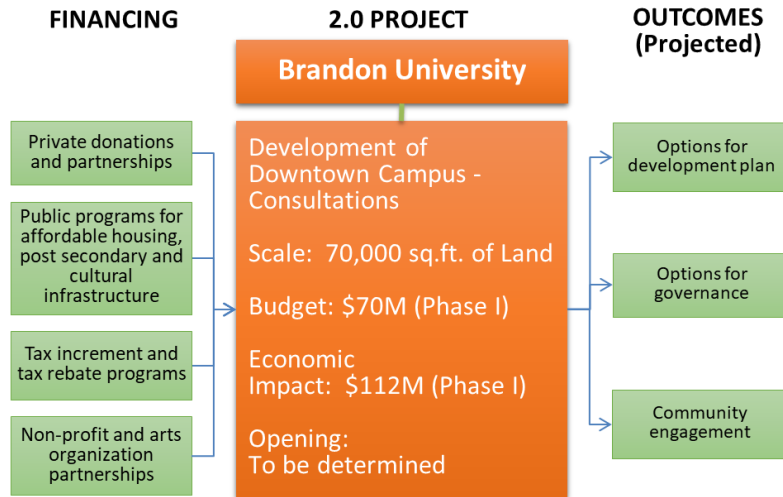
FINANCING

2.0 PROJECT

OUTCOMES (Projected)

Brandon University

Private donations and partnerships

Public programs for affordable housing, post secondary and cultural infrastructure

Tax increment and tax rebate programs

Non-profit and arts organization partnerships

Development of Downtown Campus - Consultations

Scale: 70,000 sq.ft. of Land

Budget: $70M (Phase I)

Economic Impact: $112M (Phase I)

Opening: To be determined

Options for development plan

Options for governance

Community engagement